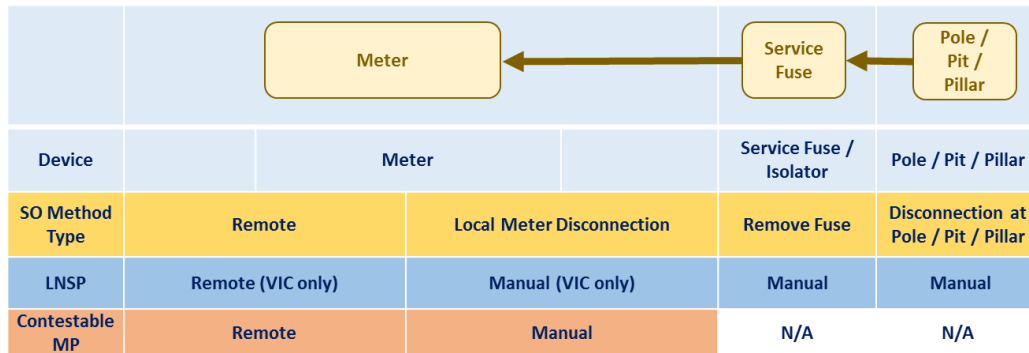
Meter

Service Fuse

Pole / Pit / Pillar

| Device | Meter | | Service Fuse / Isolator | Pole / Pit / Pillar |
|---|---|---|---|---|
| SO Method Type | Remote | Local Meter Disconnection | Remove Fuse | Disconnection at Pole / Pit / Pillar |
| LNSP | Remote (VIC only) | Manual (VIC only) | Manual | Manual |
| Contestable MP | Remote | Manual | N/A | N/A |